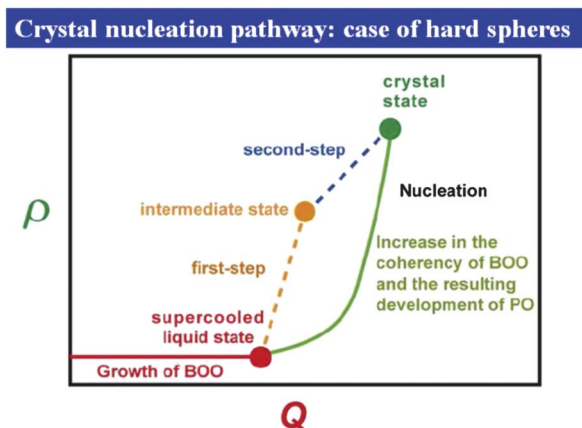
Crystal nucleation pathway: case of hard spheres

crystal state

second-step

Nucleation

$\rho$

intermediate state

first-step

Increase in the coherency of BOO and the resulting development of PO

supercooled liquid state

Growth of BOO

$Q$